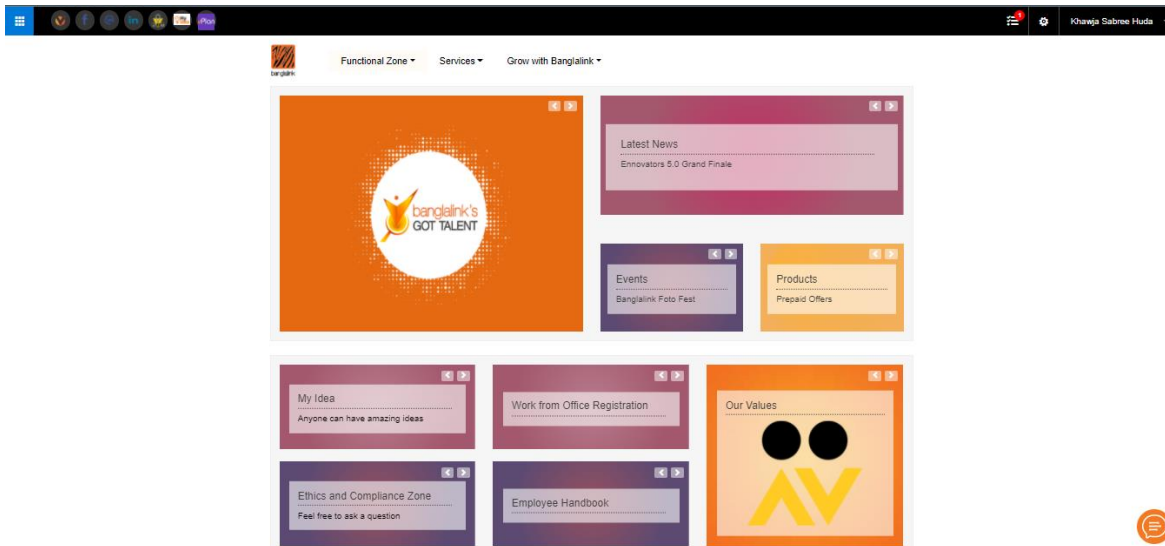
iPlan

Khawja Sabree Huda

banglalink

Functional Zone ▾ Services ▾ Grow with Banglalink ▾

banglalink's GOT TALENT

Latest News
Ennovators 5.0 Grand Finale

Events
Banglalink Foto Fest

Products
Prepaid Offers

My Idea
Anyone can have amazing ideas

Work from Office Registration

Our Values

Ethics and Compliance Zone
Feel free to ask a question

Employee Handbook